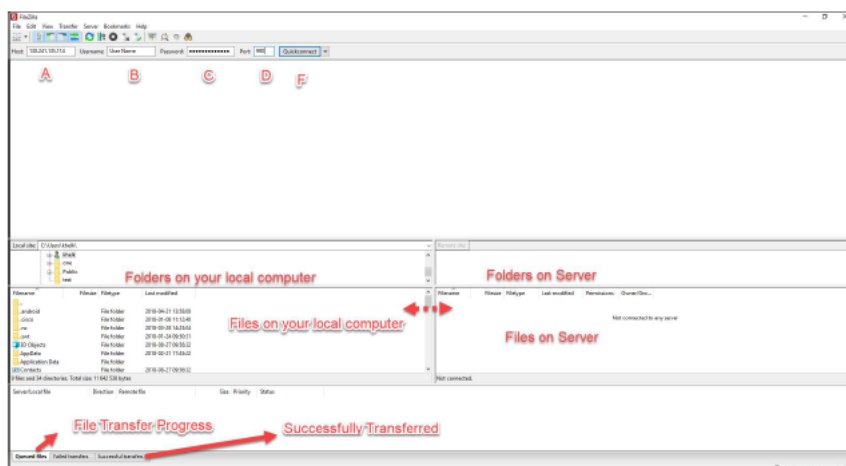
FileZilla
File Edit View Transfer Server Bookmarks Help

Host: 100.241.105.114 Username: User Name Password: •••••••••••••• Port: 990 Quickconnect

A B C D E

Local site: C:\Users\thalk\

thalk
OFF
Public
test

Folders on your local computer

Remote site:

Folders on Server

| Filename | Filesize | Filetype | Last modified |
|---|---|---|---|
| .. | | | |
| .android | | File folder | 2018-04-21 13:50:00 |
| .cisco | | File folder | 2018-01-08 11:13:40 |
| .rw | | File folder | 2018-05-28 14:28:04 |
| .swt | | File folder | 2018-01-24 09:50:17 |
| 3D Objects | | File folder | 2018-06-27 09:56:32 |
| AppData | | File folder | 2018-02-21 11:04:22 |
| Application Data | | File folder | |
| Contacts | | File folder | 2018-06-27 09:56:32 |

Files on your local computer

| Filename | Filesize | Filetype | Last modified | Permissions | Owner/Gro... |
|---|---|---|---|---|---|

Not connected to any server

Files on Server

Files and 34 directories. Total size: 11 642 538 bytes

Not connected.

Server/Local file Direction Remote file Size Priority Status

File Transfer Progress

Successfully Transferred

Queued files Failed transfers Successful transfers